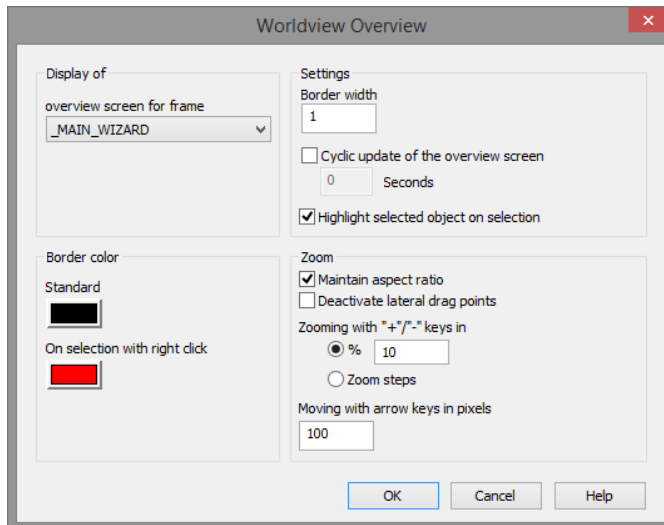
Worldview Overview

Display of

overview screen for frame

_MAIN_WIZARD

Settings

Border width

1

Cyclic update of the overview screen

0

Seconds

Highlight selected object on selection

Border color

Standard

On selection with right click

Zoom

Maintain aspect ratio

Deactivate lateral drag points

Zooming with "+"/"-" keys in

%

10

Zoom steps

Moving with arrow keys in pixels

100

OK

Cancel

Help